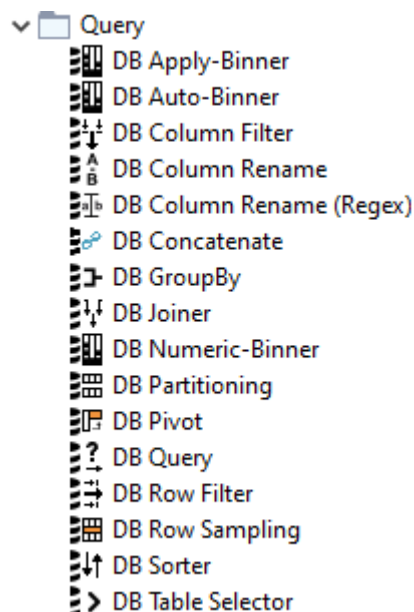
Query
DB Apply-Binner
DB Auto-Binner
DB Column Filter
DB Column Rename
DB Column Rename (Regex)
DB Concatenate
DB GroupBy
DB Joiner
DB Numeric-Binner
DB Partitioning
DB Pivot
DB Query
DB Row Filter
DB Row Sampling
DB Sorter
DB Table Selector